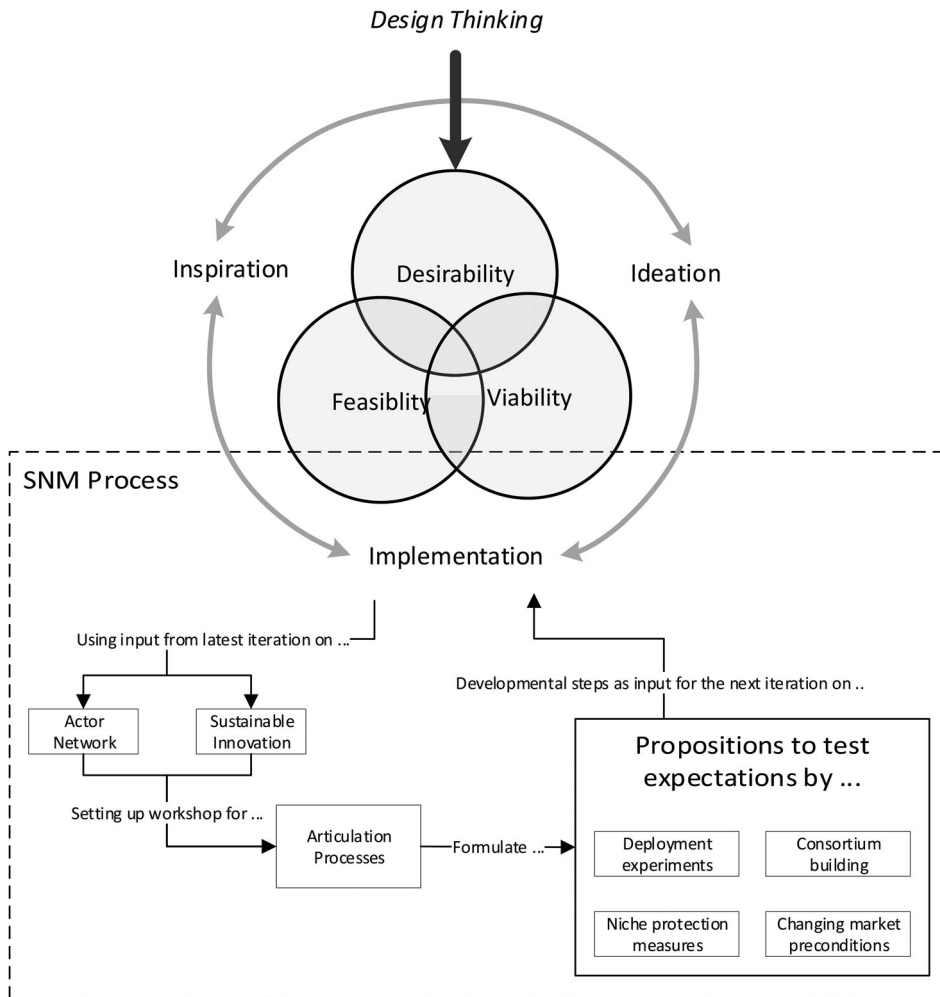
Design Thinking

Inspiration

Desirability

Ideation

Feasiblity

Viability

SNM Process

Implementation

Using input from latest iteration on ...

Developmental steps as input for the next iteration on ..

Actor Network

Sustainable Innovation

Propositions to test expectations by ...

Setting up workshop for ...

Articulation Processes

Formulate ...

Deployment experiments

Consortium building

Niche protection measures

Changing market preconditions